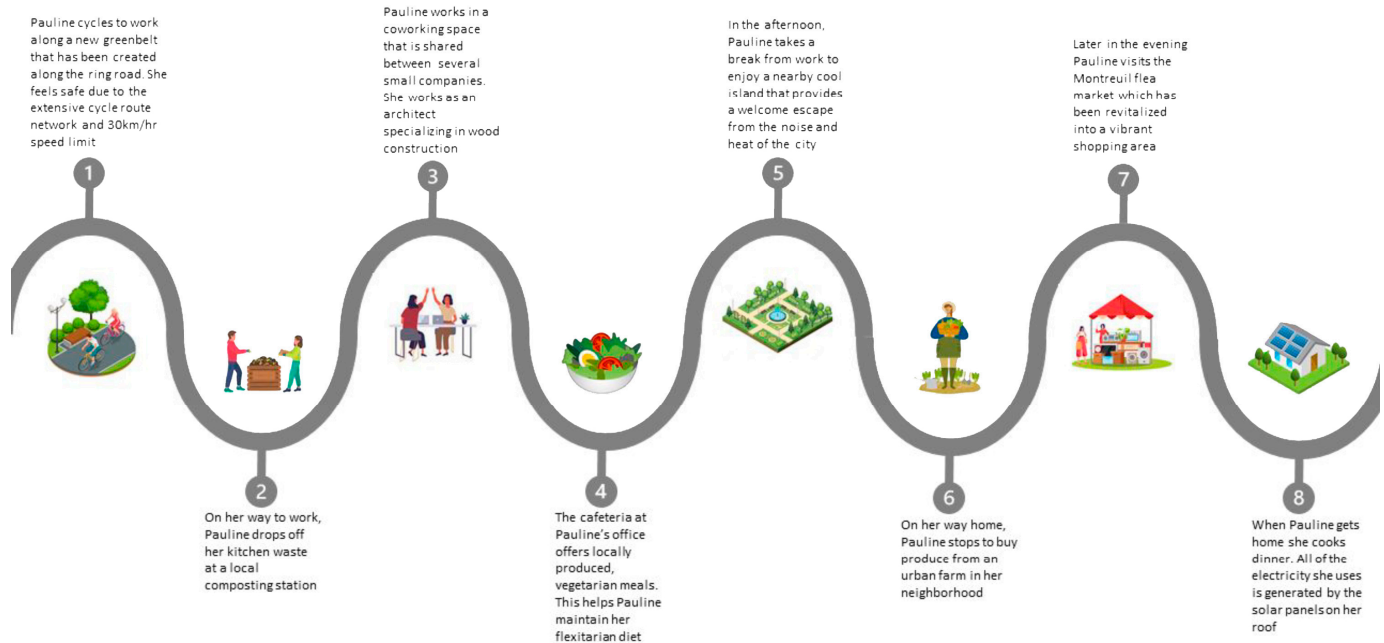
Pauline cycles to work along a new greenbelt that has been created along the ring road. She feels safe due to the extensive cycle route network and 30km/hr speed limit

1

Pauline works in a coworking space that is shared between several small companies. She works as an architect specializing in wood construction

3

In the afternoon, Pauline takes a break from work to enjoy a nearby cool island that provides a welcome escape from the noise and heat of the city

5

Later in the evening Pauline visits the Montreuil flea market which has been revitalized into a vibrant shopping area

7

2

On her way to work, Pauline drops off her kitchen waste at a local composting station

4

The cafeteria at Pauline's office offers locally produced, vegetarian meals. This helps Pauline maintain her flexitarian diet

6

On her way home, Pauline stops to buy produce from an urban farm in her neighborhood

8

When Pauline gets home she cooks dinner. All of the electricity she uses is generated by the solar panels on her roof